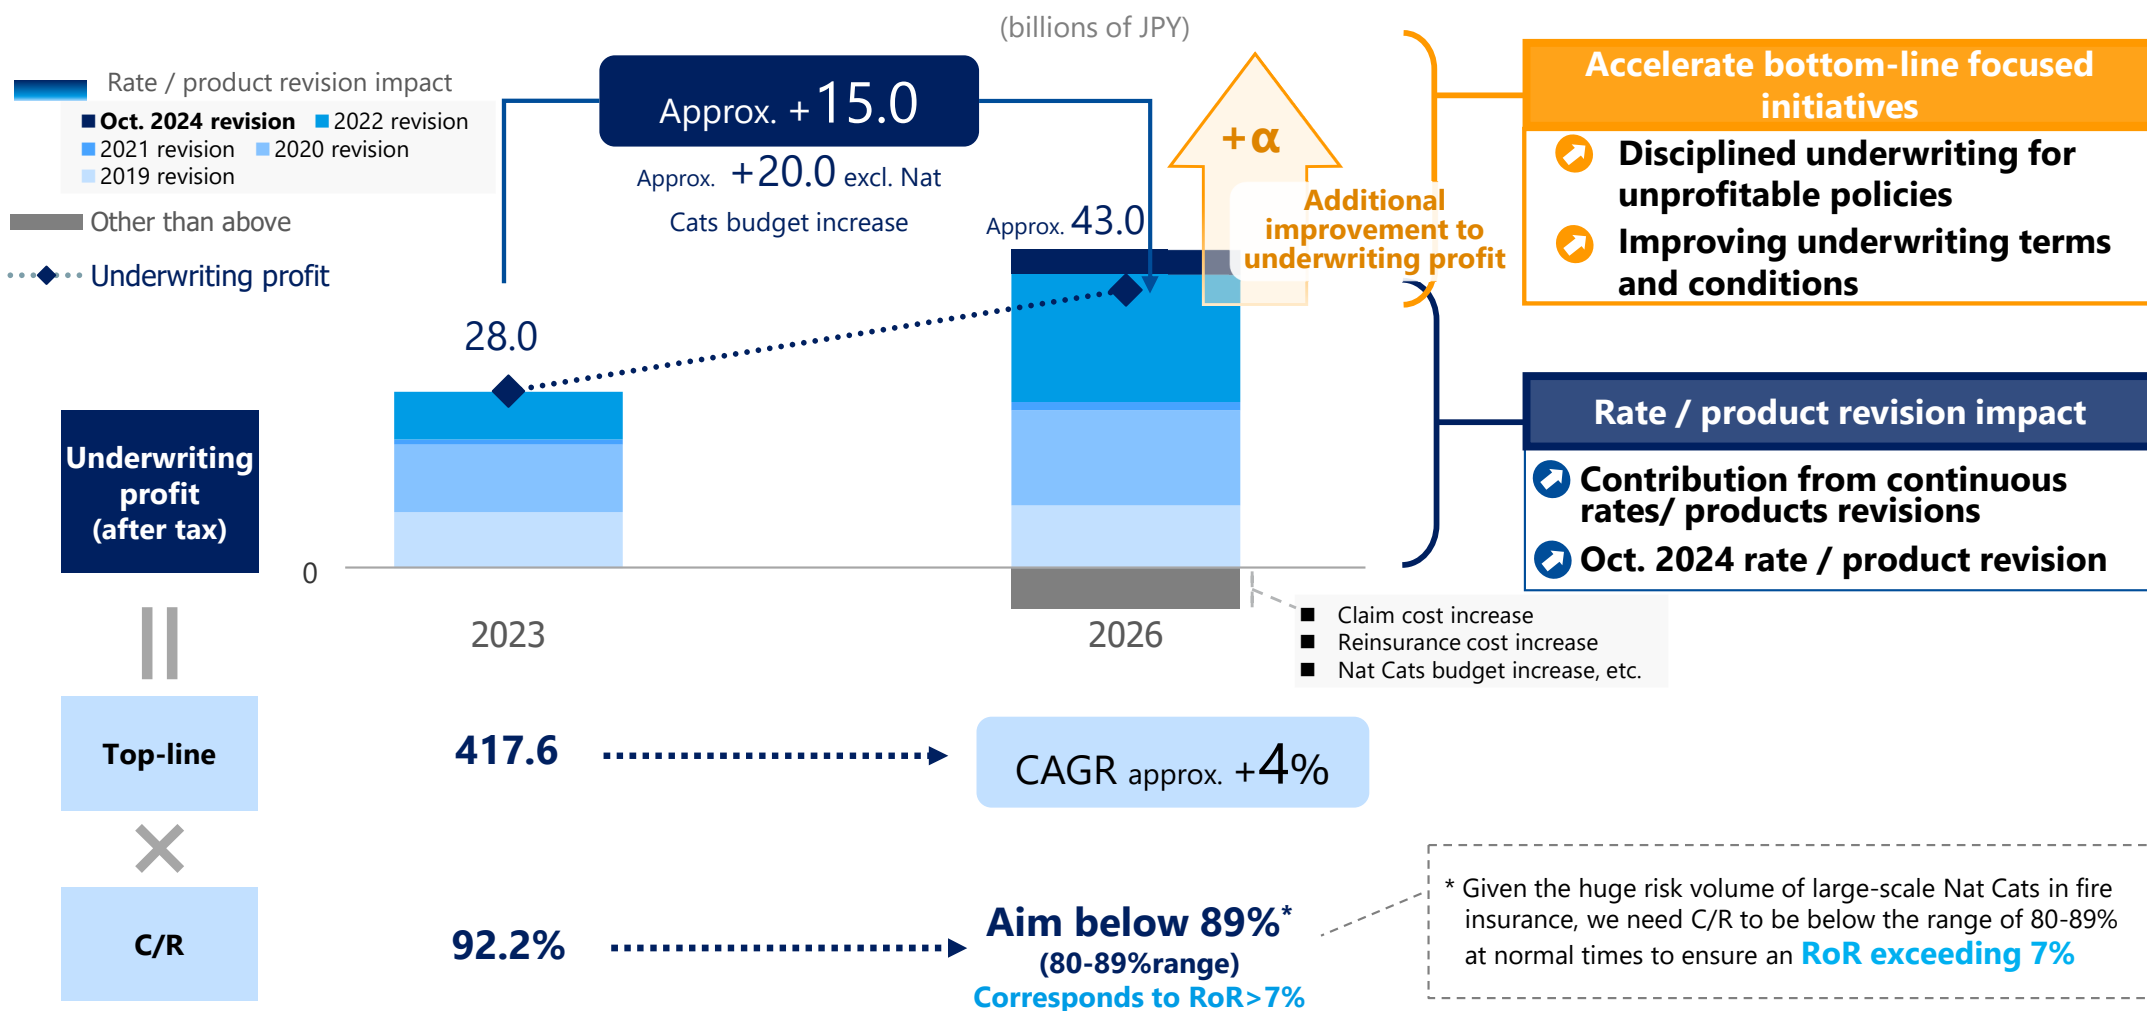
(billions of JPY)

Rate / product revision impact
Oct. 2024 revision
2022 revision
2021 revision
2020 revision
2019 revision
Other than above
Underwriting profit

Approx. +15.0
Approx. +20.0 excl. Nat Cats budget increase

+α
Additional improvement to underwriting profit

Accelerate bottom-line focused initiatives
Disciplined underwriting for unprofitable policies
Improving underwriting terms and conditions

28.0
Approx. 43.0

Rate / product revision impact
Contribution from continuous rates/ products revisions
Oct. 2024 rate / product revision

Underwriting profit (after tax)

0
2023
2026

Claim cost increase
Reinsurance cost increase
Nat Cats budget increase, etc.

Top-line
417.6
CAGR approx. +4%

C/R
92.2%
Aim below 89%*
(80-89%range)
Corresponds to RoR>7%

* Given the huge risk volume of large-scale Nat Cats in fire insurance, we need C/R to be below the range of 80-89% at normal times to ensure an RoR exceeding 7%